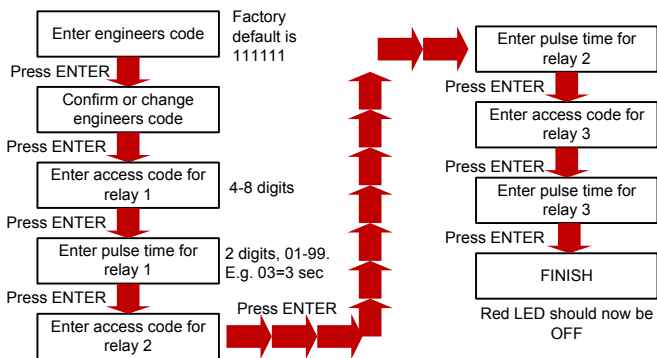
Enter engineers code

Factory default is 111111

Press ENTER

Confirm or change engineers code

Press ENTER

Enter access code for relay 1

4-8 digits

Press ENTER

Enter pulse time for relay 1

2 digits, 01-99. E.g. 03=3 sec

Press ENTER

Enter access code for relay 2

Press ENTER

Enter pulse time for relay 2

Press ENTER

Enter access code for relay 3

Press ENTER

Enter pulse time for relay 3

Press ENTER

FINISH

Red LED should now be OFF